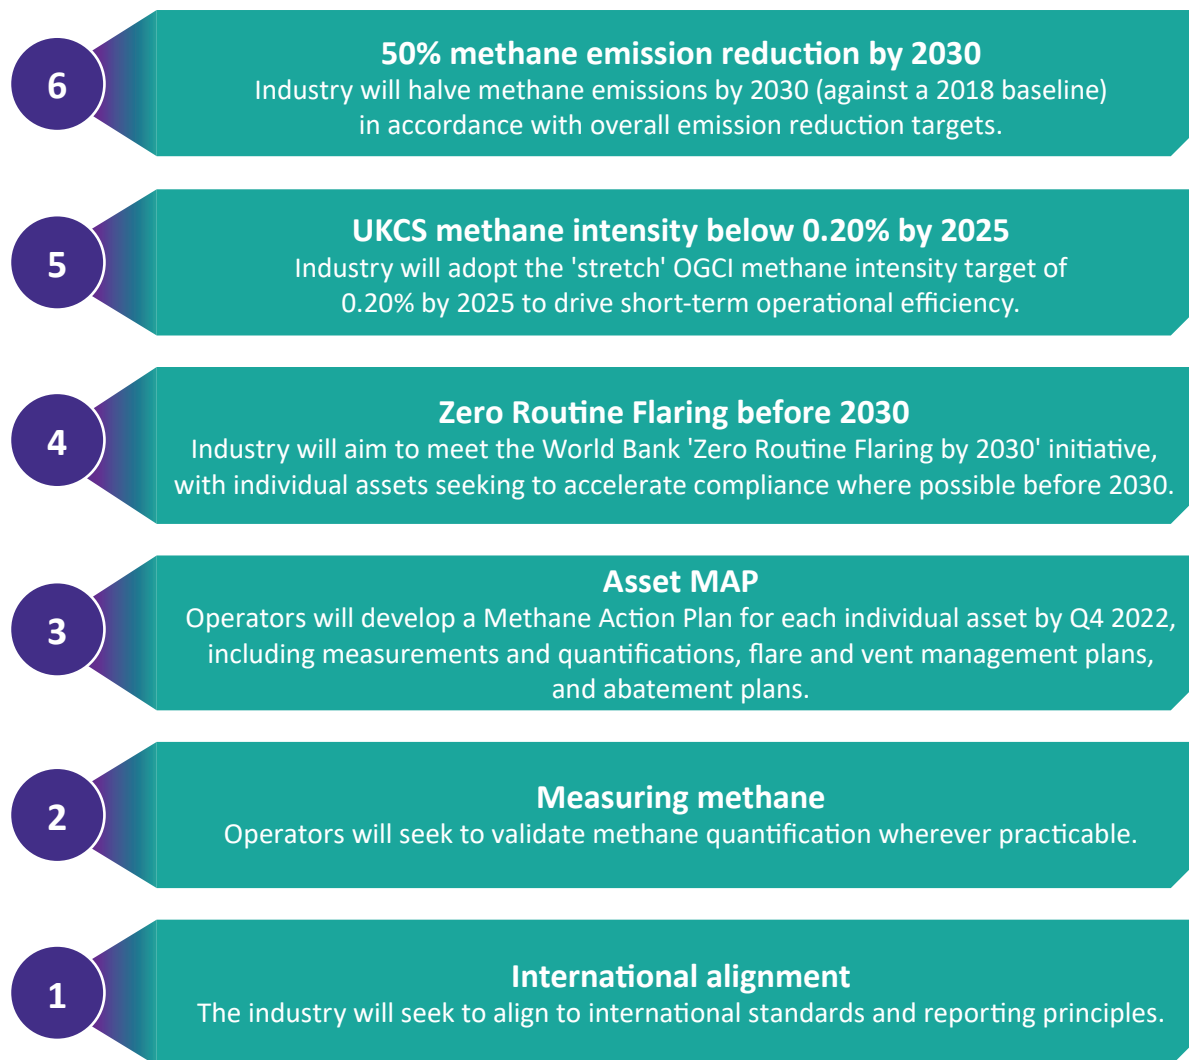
6

50% methane emission reduction by 2030
Industry will halve methane emissions by 2030 (against a 2018 baseline) in accordance with overall emission reduction targets.

5

UKCS methane intensity below 0.20% by 2025
Industry will adopt the 'stretch' OGCI methane intensity target of 0.20% by 2025 to drive short-term operational efficiency.

4

Zero Routine Flaring before 2030
Industry will aim to meet the World Bank 'Zero Routine Flaring by 2030' initiative, with individual assets seeking to accelerate compliance where possible before 2030.

3

Asset MAP
Operators will develop a Methane Action Plan for each individual asset by Q4 2022, including measurements and quantifications, flare and vent management plans, and abatement plans.

2

Measuring methane
Operators will seek to validate methane quantification wherever practicable.

1

International alignment
The industry will seek to align to international standards and reporting principles.